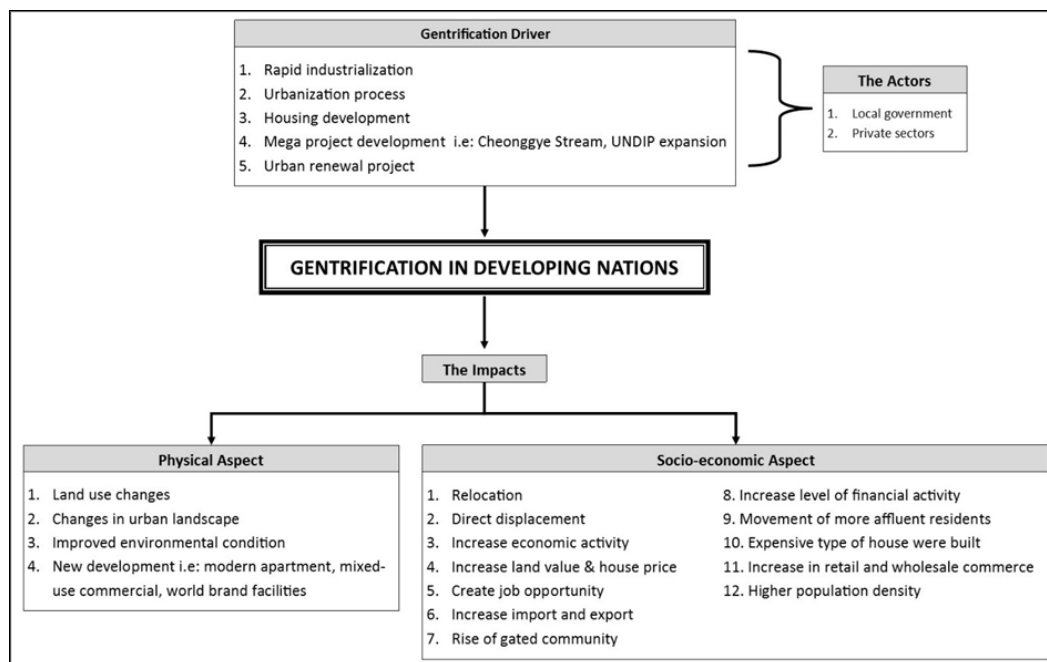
Gentrification Driver

1. Rapid industrialization
2. Urbanization process
3. Housing development
4. Mega project development i.e: Cheonggye Stream, UNDIP expansion
5. Urban renewal project

The Actors

1. Local government
2. Private sectors

GENTRIFICATION IN DEVELOPING NATIONS

The Impacts

Physical Aspect

1. Land use changes
2. Changes in urban landscape
3. Improved environmental condition
4. New development i.e: modern apartment, mixed-use commercial, world brand facilities

Socio-economic Aspect

1. Relocation
2. Direct displacement
3. Increase economic activity
4. Increase land value & house price
5. Create job opportunity
6. Increase import and export
7. Rise of gated community

8. Increase level of financial activity
9. Movement of more affluent residents
10. Expensive type of house were built
11. Increase in retail and wholesale commerce
12. Higher population density